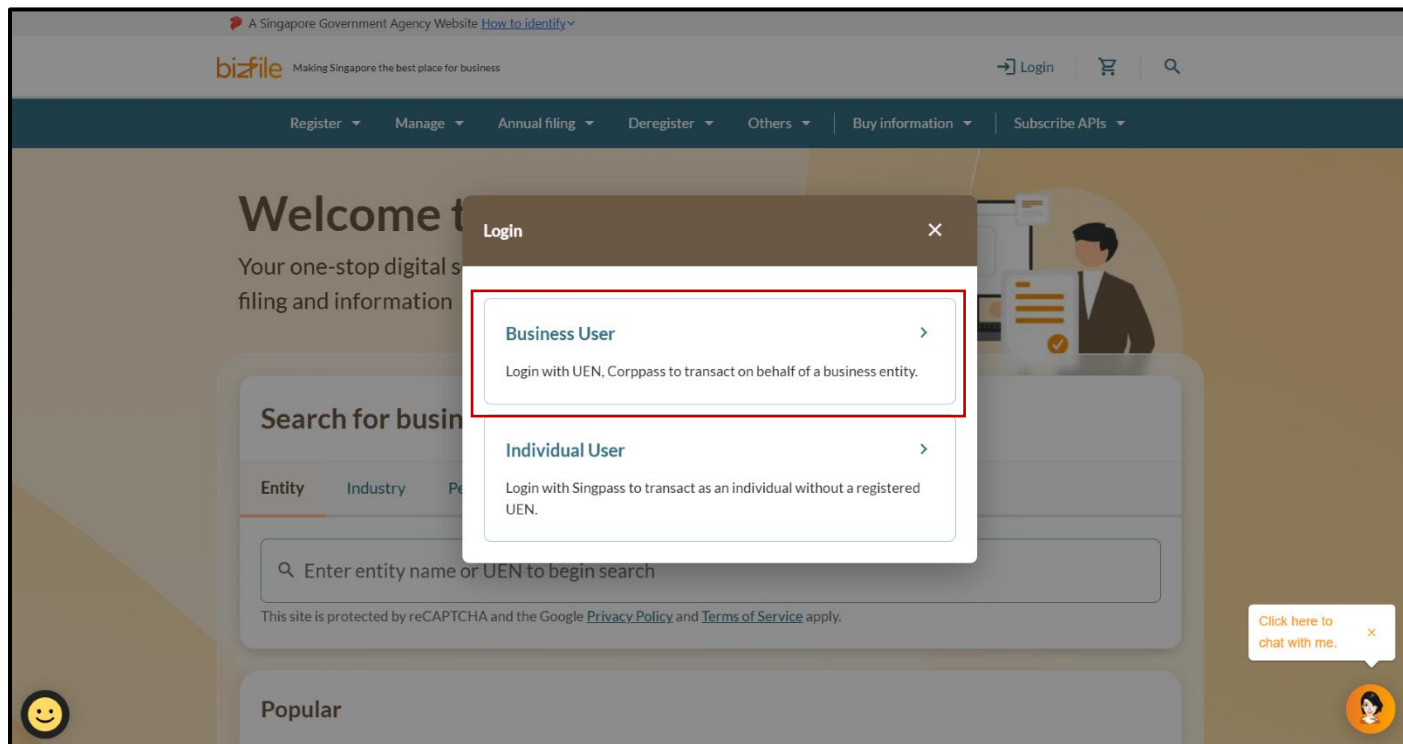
A Singapore Government Agency Website How to identify

bizfile Making Singapore the best place for business

Login

Register Manage Annual filing Deregister Others Buy information Subscribe APIs

Welcome t

Your one-stop digital s
filing and information

Login

×

Business User

Login with UEN, Corppass to transact on behalf of a business entity.

Individual User

Login with Singpass to transact as an individual without a registered UEN.

Search for busin

Entity Industry Pe

Enter entity name or UEN to begin search

This site is protected by reCAPTCHA and the Google Privacy Policy and Terms of Service apply.

Popular

Click here to chat with me.

×